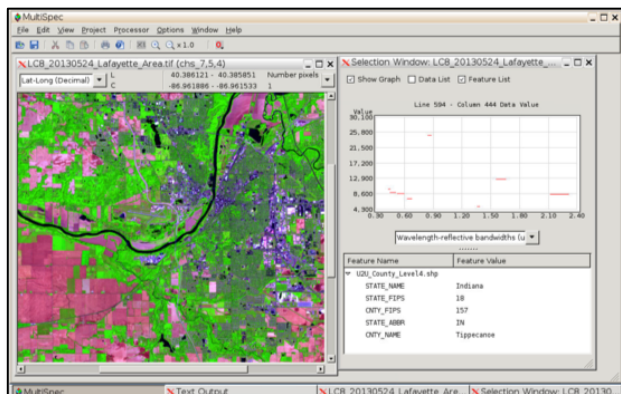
MultiSpec

File Edit View Project Processor Options Window Help

x 1.0

LC8_20130524_Lafayette_Area.tif (chs_7,5,4)

Lat-Long (Decimal)

L 40.386121 - 40.385851

C -86.961886 - -86.961533

Number pixels 1

Selection Window: LC8_20130524_Lafayette_

Show Graph Data List Feature List

Line 594 - Column 444 Data Value

Value

30,100

25,800

21,500

17,200

12,900

8,600

4,300

0.30 0.60 0.90 1.20 1.50 1.80 2.10 2.40

Wavelength-reflective bandwidths (u

| Feature Name | Feature Value |
|---|---|
| U2U_County_Level4.shp | |
| STATE_NAME | Indiana |
| STATE_FIPS | 18 |
| CNTY_FIPS | 157 |
| STATE_ABBR | IN |
| CNTY_NAME | Tippecanoe |

MultiSpec | Text Output | LC8_20130524_Lafayette_Are | Selection Window: LC8_20130